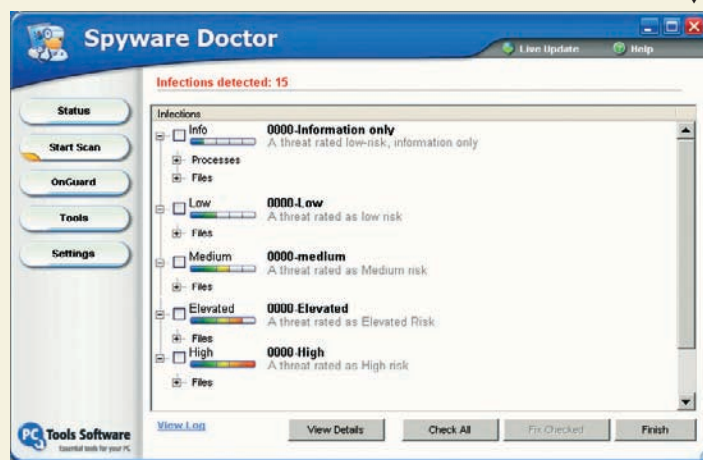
Spyware Doctor

Live Update

Help

Infections detected: 15

Status

Start Scan

OnGuard

Tools

Settings

Infections

Info

0000-Information only

A threat rated low-risk, information only

Processes

Files

Low

0000-Low

A threat rated as low risk

Files

Medium

0000-medium

A threat rated as Medium risk

Files

Elevated

0000-Elevated

A threat rated as Elevated Risk

Files

High

0000-High

A threat rated as High risk

Files

View Log

View Details

Check All

Fix Checked

Finish

PC Tools Software

Essential tools for your PC